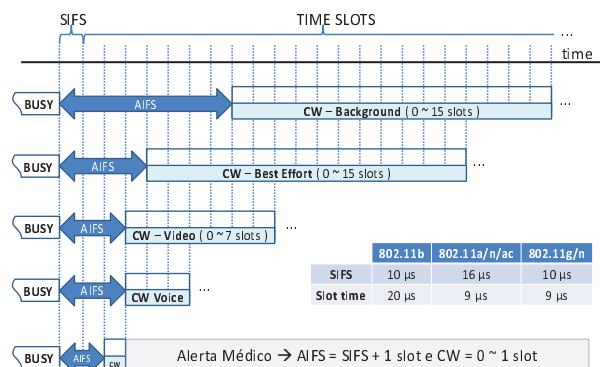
SIFS

TIME SLOTS

time

BUSY

AIFS

CW – Background ( 0 ~ 15 slots )

...

BUSY

AIFS

CW – Best Effort ( 0 ~ 15 slots )

...

BUSY

AIFS

CW – Video ( 0 ~7 slots )

...

BUSY

AIFS

CW Voice

...

| | 802.11b | 802.11a/n/ac | 802.11g/n |
|---|---|---|---|
| SIFS | 10 µs | 16 µs | 10 µs |
| Slot time | 20 µs | 9 µs | 9 µs |

BUSY

AIFS

CW

Alerta Médico → AIFS = SIFS + 1 slot e CW = 0 ~ 1 slot